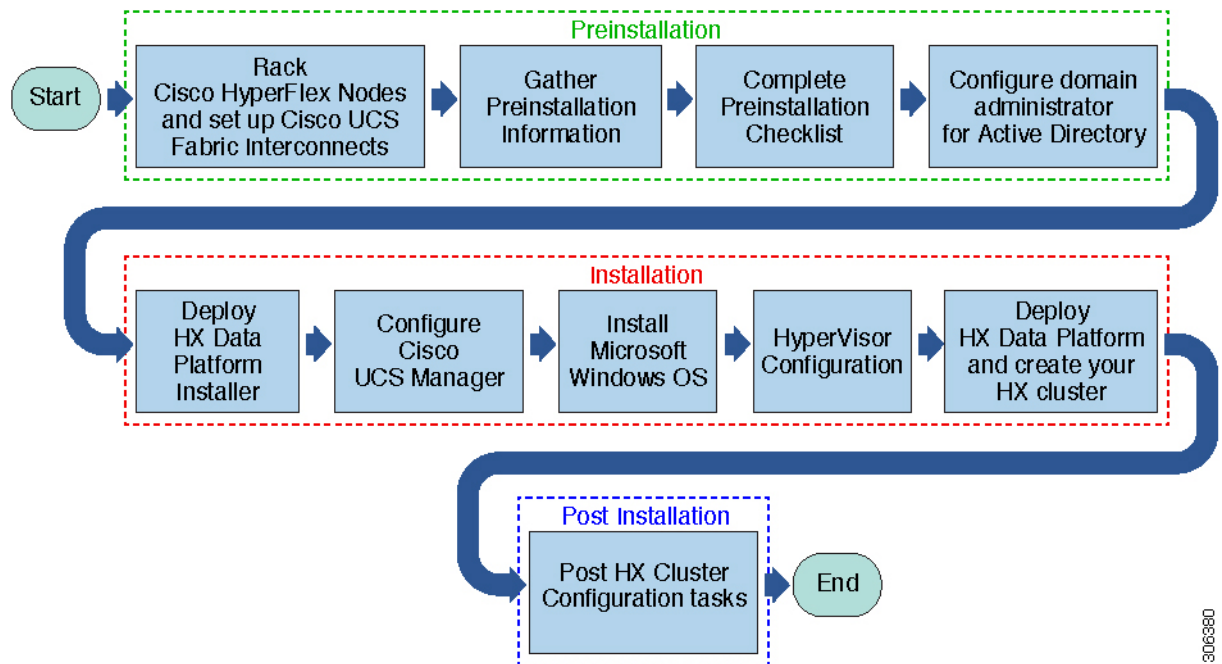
Preinstallation

Start

Rack Cisco HyperFlex Nodes and set up Cisco UCS Fabric Interconnects

Gather Preinstallation Information

Complete Preinstallation Checklist

Configure domain administrator for Active Directory

Installation

Deploy HX Data Platform Installer

Configure Cisco UCS Manager

Install Microsoft Windows OS

HyperVisor Configuration

Deploy HX Data Platform and create your HX cluster

Post Installation

Post HX Cluster Configuration tasks

End

306380